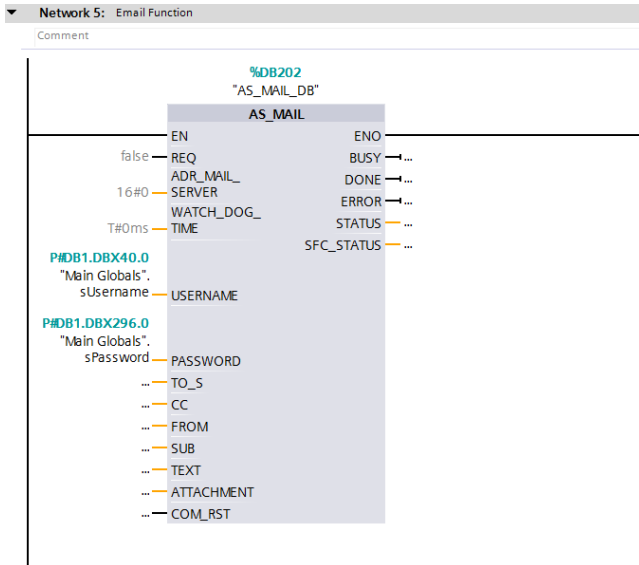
Network 5: Email Function

Comment

%DB202
"AS_MAIL_DB"

AS_MAIL

EN
ENO

false
REQ
BUSY
...

ADR_MAIL_SERVER
DONE
...

16#0
ERROR
...

WATCH_DOG_TIME
STATUS
...

T#0ms
SFC_STATUS
...

P#DB1.DBX40.0
"Main Globals".
sUsername
USERNAME

P#DB1.DBX296.0
"Main Globals".
sPassword
PASSWORD

...
TO_S

...
CC

...
FROM

...
SUB

...
TEXT

...
ATTACHMENT

...
COM_RST